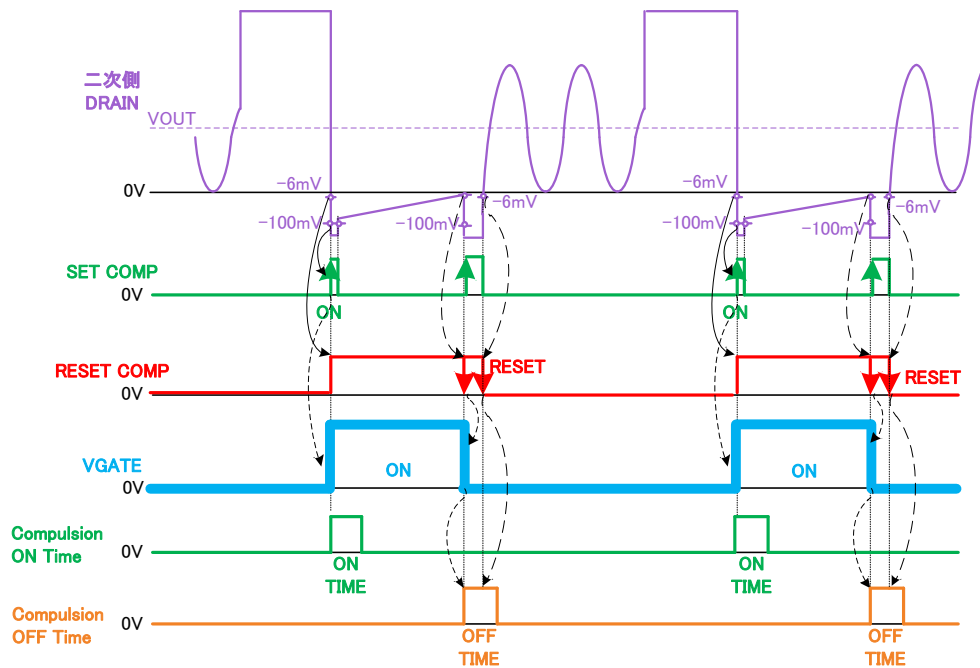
二次側
DRAIN

VOUT

0V

−6mV
−100mV
−100mV
−6mV
−6mV
−100mV
−100mV
−6mV

SET COMP
0V
ON
ON

RESET COMP
0V
RESET
RESET

VGATE
0V
ON
ON

Compulsion
ON Time
0V
ON
TIME
ON
TIME

Compulsion
OFF Time
0V
OFF
TIME
OFF
TIME